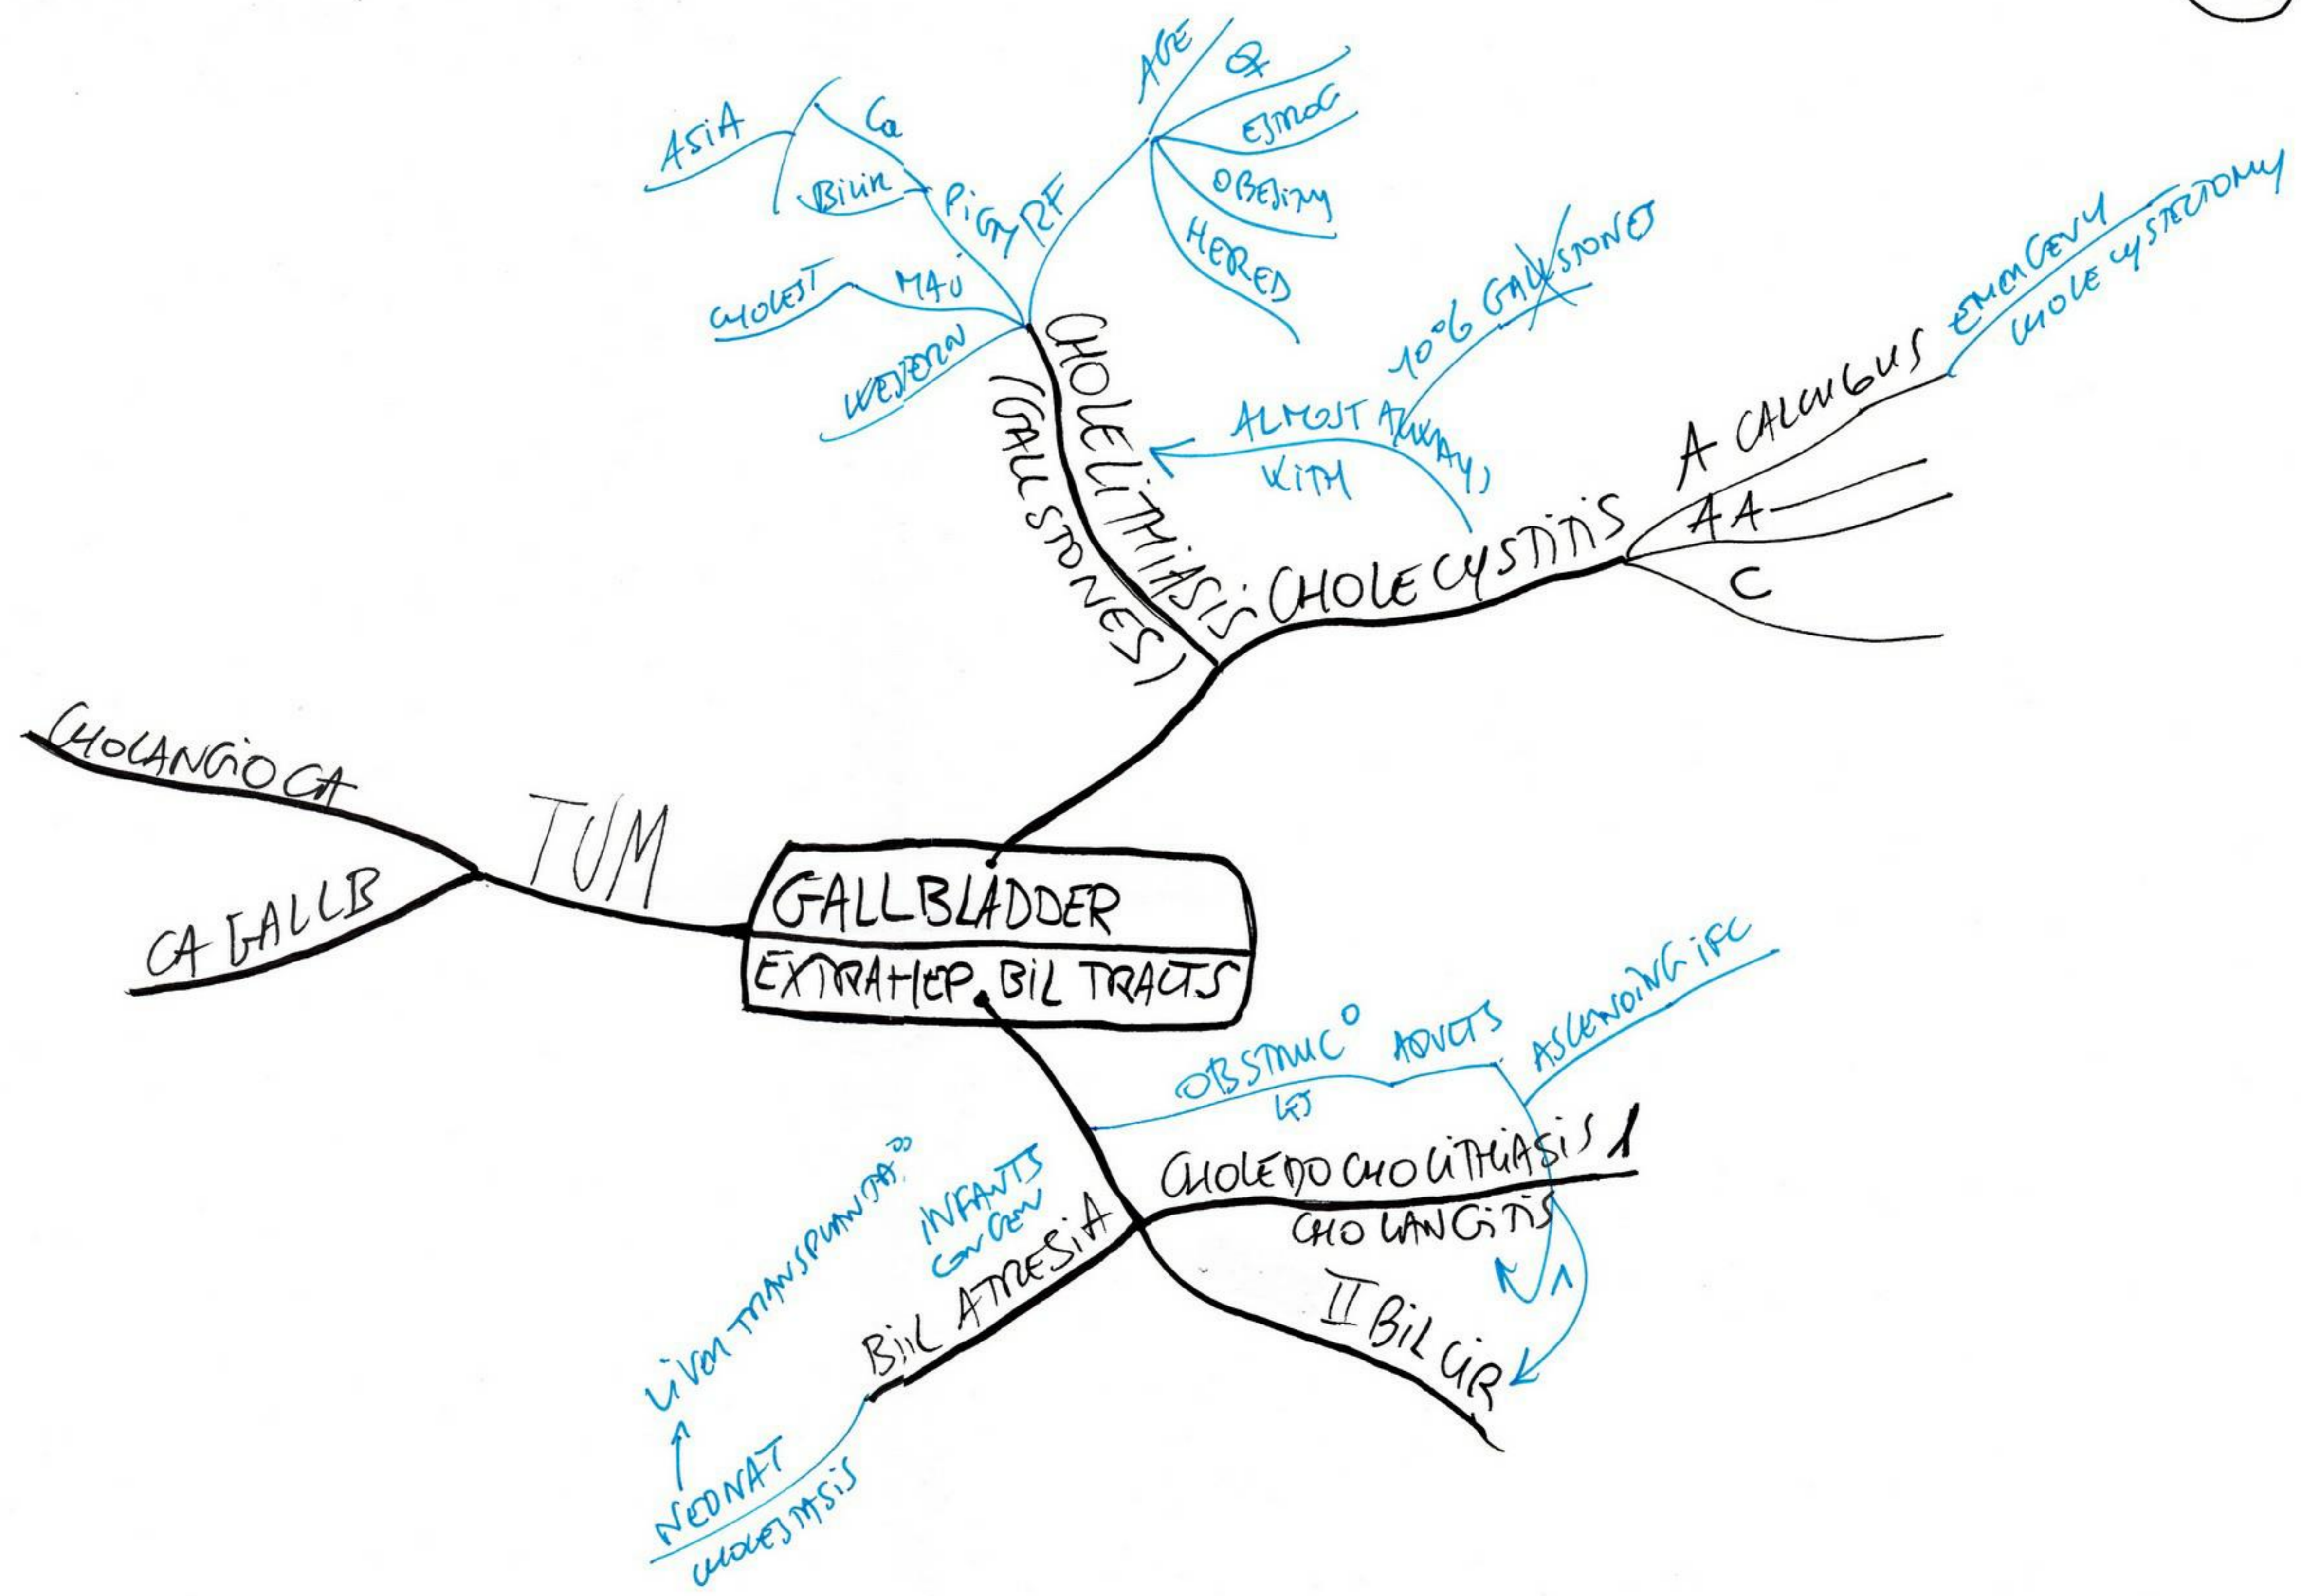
GALLBLADDER
EXTRAHEP. BIL TRACTS

TUM
CHOLANGIO CA
CA GALLB

CHOLELITHIASIS
(GALLSTONES)
MAJ
CHOLEST
WESTERN
PIGM
Bilir
Ca
ASIA
RF
AGE
♀
ESTROG
OBESITY
HERED

CHOLECYSTITIS
ALMOST ALWAYS WITH
10% GALLSTONES
A CALCULUS
EMERGENCY
CHOLECYSTECTOMY
AA
C

CHOLEDOCHOLITHIASIS
OBSTRUCTION
ADULTS
ASCENDING IFC
CHOLANGITIS
II BIL CIR

BIL ATRESIA
INFANTS
CONGEN
LIVER TRANSPLANTATIO
NEONAT
CHOLESTASIS